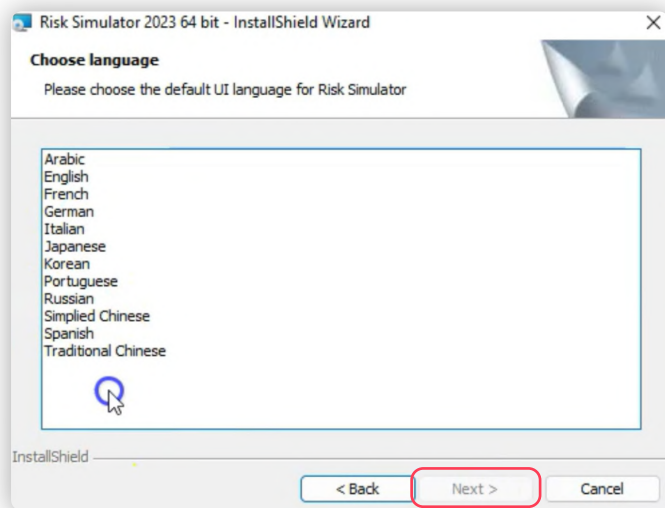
Risk Simulator 2023 64 bit - InstallShield Wizard

Choose language

Please choose the default UI language for Risk Simulator

Arabic
English
French
German
Italian
Japanese
Korean
Portuguese
Russian
Simplied Chinese
Spanish
Traditional Chinese

InstallShield

< Back

Next >

Cancel